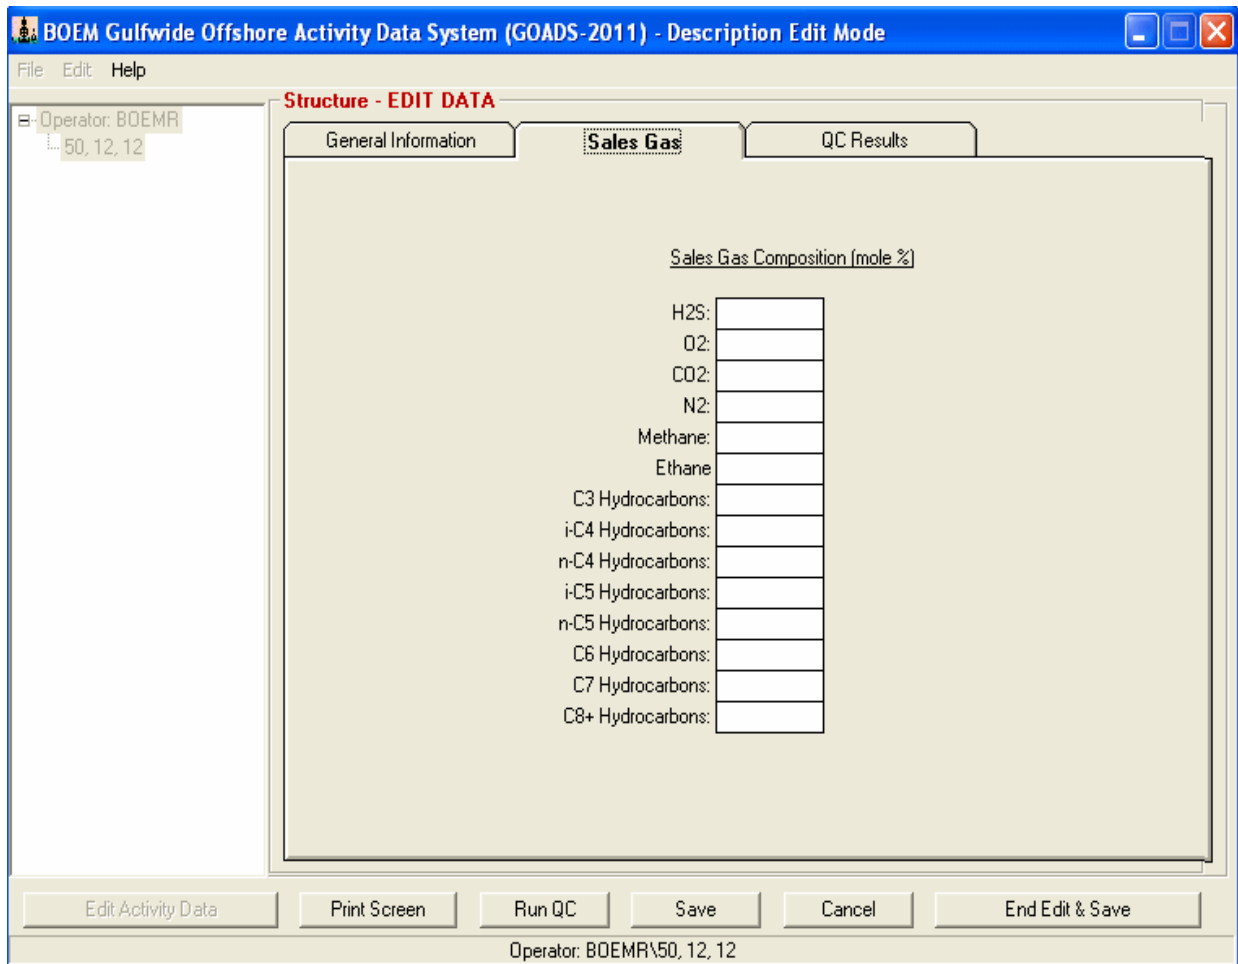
BOEM Gulfwide Offshore Activity Data System (GOADS-2011) - Description Edit Mode

File Edit Help

Operator: BOEMR
50, 12, 12

Structure - EDIT DATA

General Information | Sales Gas | QC Results

Sales Gas Composition (mole %)

H2S:
O2:
CO2:
N2:
Methane:
Ethane
C3 Hydrocarbons:
i-C4 Hydrocarbons:
n-C4 Hydrocarbons:
i-C5 Hydrocarbons:
n-C5 Hydrocarbons:
C6 Hydrocarbons:
C7 Hydrocarbons:
C8+ Hydrocarbons:

Edit Activity Data | Print Screen | Run QC | Save | Cancel | End Edit & Save

Operator: BOEMR\50, 12, 12